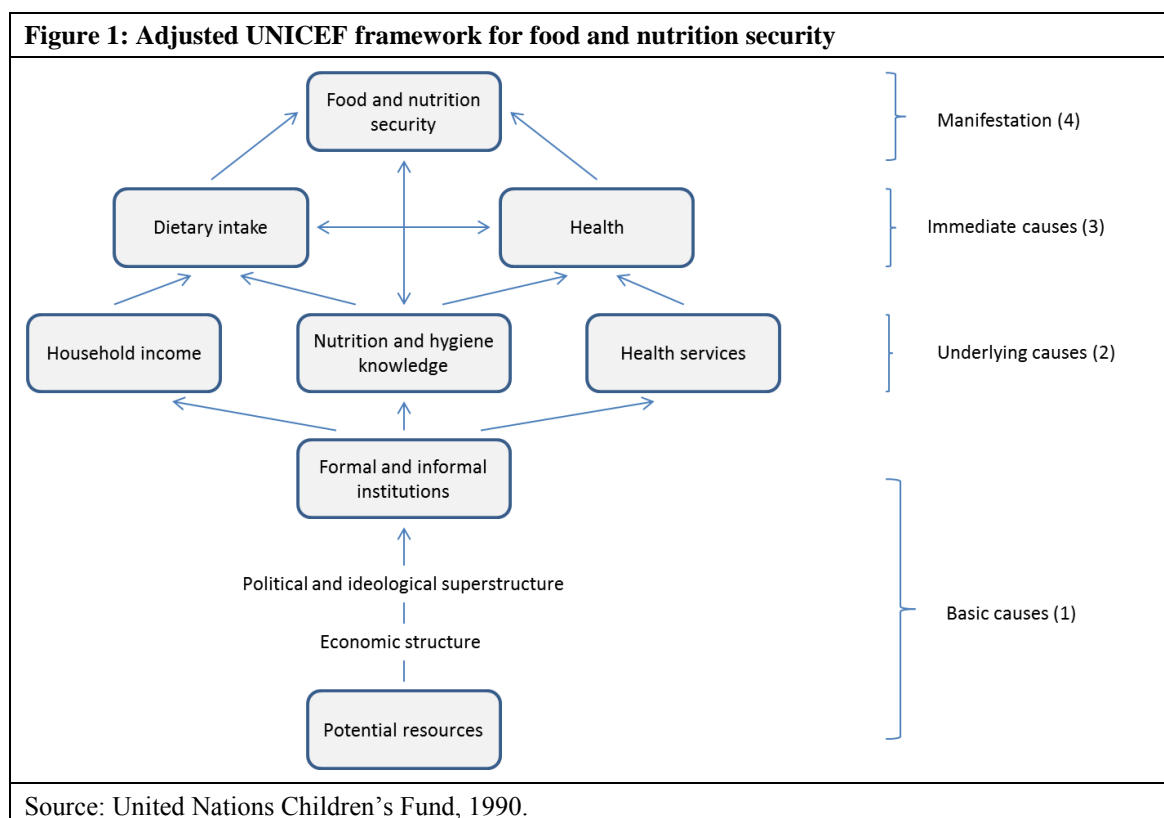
Figure 1: Adjusted UNICEF framework for food and nutrition security

Food and nutrition security

Manifestation (4)

Dietary intake

Health

Immediate causes (3)

Household income

Nutrition and hygiene knowledge

Health services

Underlying causes (2)

Formal and informal institutions

Political and ideological superstructure

Economic structure

Potential resources

Basic causes (1)

Source: United Nations Children's Fund, 1990.